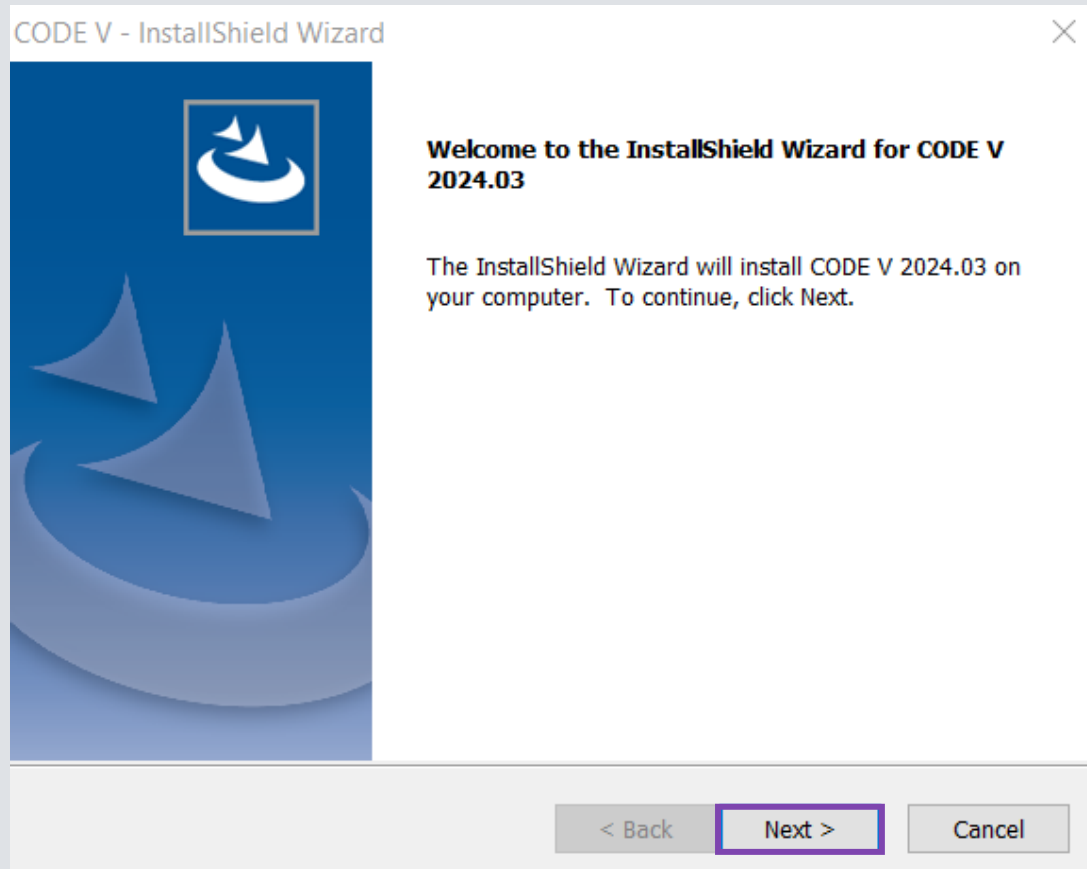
CODE V - InstallShield Wizard

Welcome to the InstallShield Wizard for CODE V 2024.03

The InstallShield Wizard will install CODE V 2024.03 on your computer. To continue, click Next.

< Back
Next >
Cancel